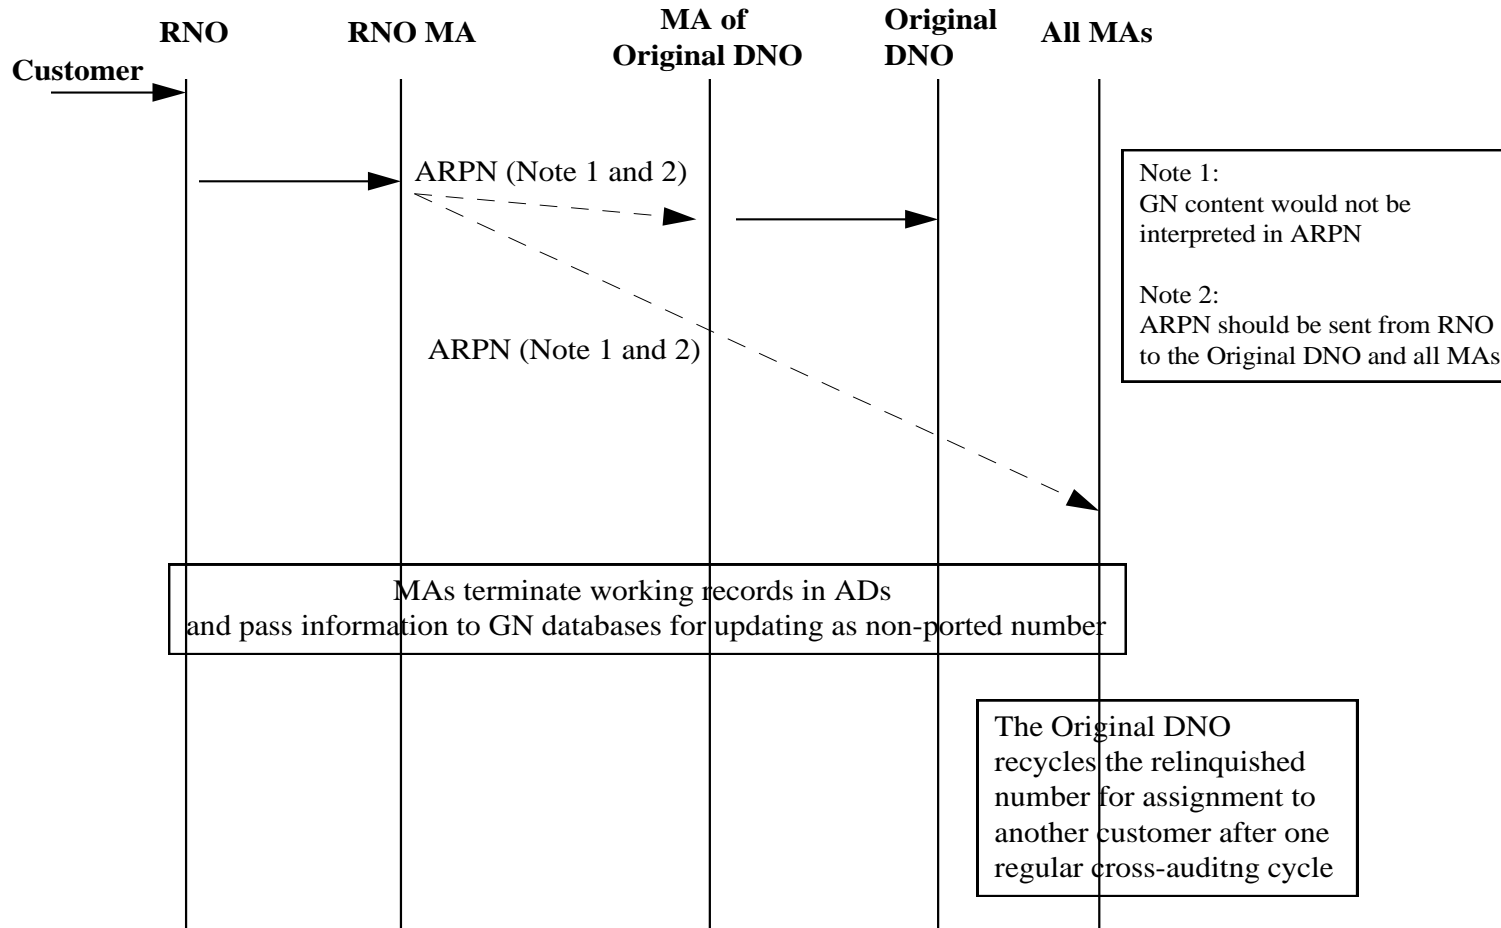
RNO

RNO MA

MA of Original DNO

Original DNO

All MAs

Customer

ARPN (Note 1 and 2)

Note 1:
GN content would not be interpreted in ARPN

Note 2:
ARPN should be sent from RNO to the Original DNO and all MAs

ARPN (Note 1 and 2)

MAs terminate working records in ADs
and pass information to GN databases for updating as non-ported number

The Original DNO recycles the relinquished number for assignment to another customer after one regular cross-auditng cycle